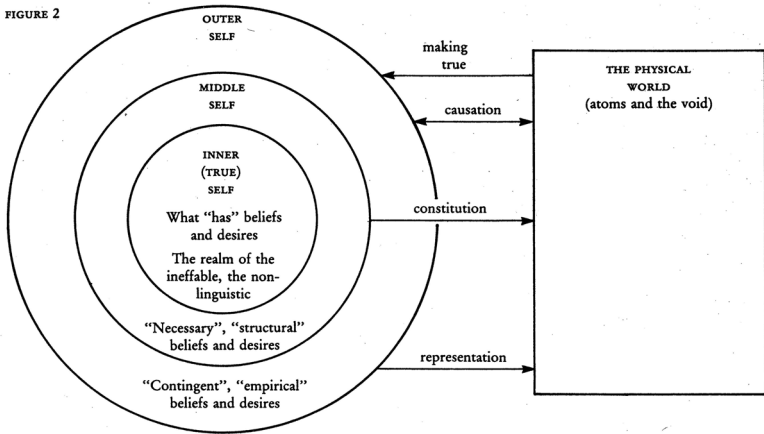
FIGURE 2

OUTER SELF

MIDDLE SELF

INNER (TRUE) SELF

What "has" beliefs and desires

The realm of the ineffable, the non-linguistic

"Necessary", "structural" beliefs and desires

"Contingent", "empirical" beliefs and desires

making true

causation

constitution

representation

THE PHYSICAL WORLD (atoms and the void)